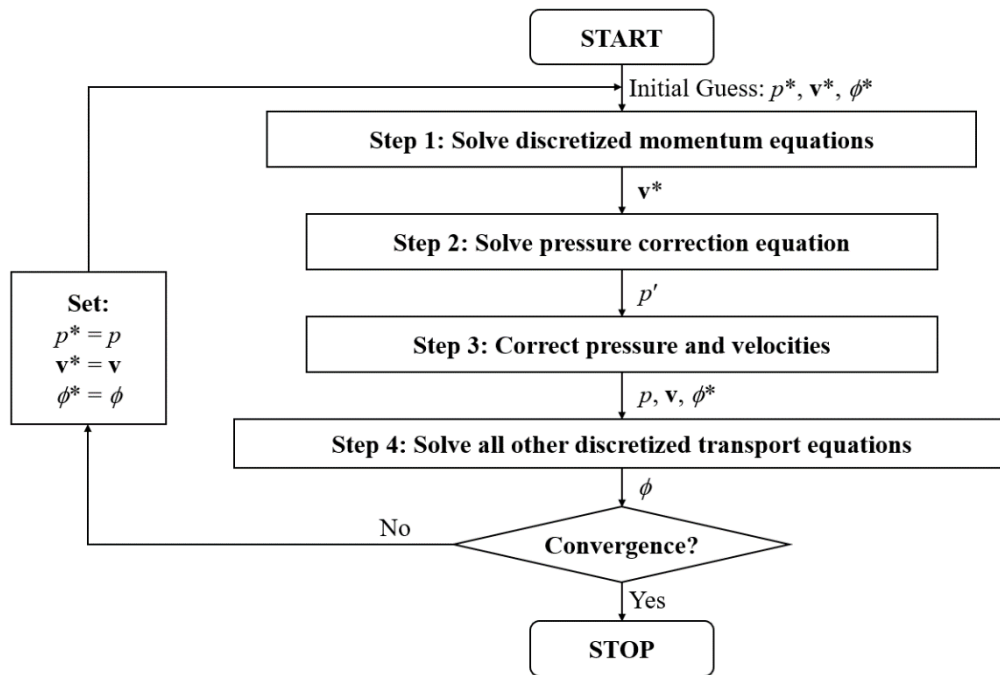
START

Initial Guess: $p^*$, $\mathbf{v}^*$, $\phi^*$

Step 1: Solve discretized momentum equations

$\mathbf{v}^*$

Step 2: Solve pressure correction equation

$p'$

Step 3: Correct pressure and velocities

$p$, $\mathbf{v}$, $\phi^*$

Step 4: Solve all other discretized transport equations

$\phi$

Convergence?

No

Yes

STOP

Set:
$p^* = p$
$\mathbf{v}^* = \mathbf{v}$
$\phi^* = \phi$